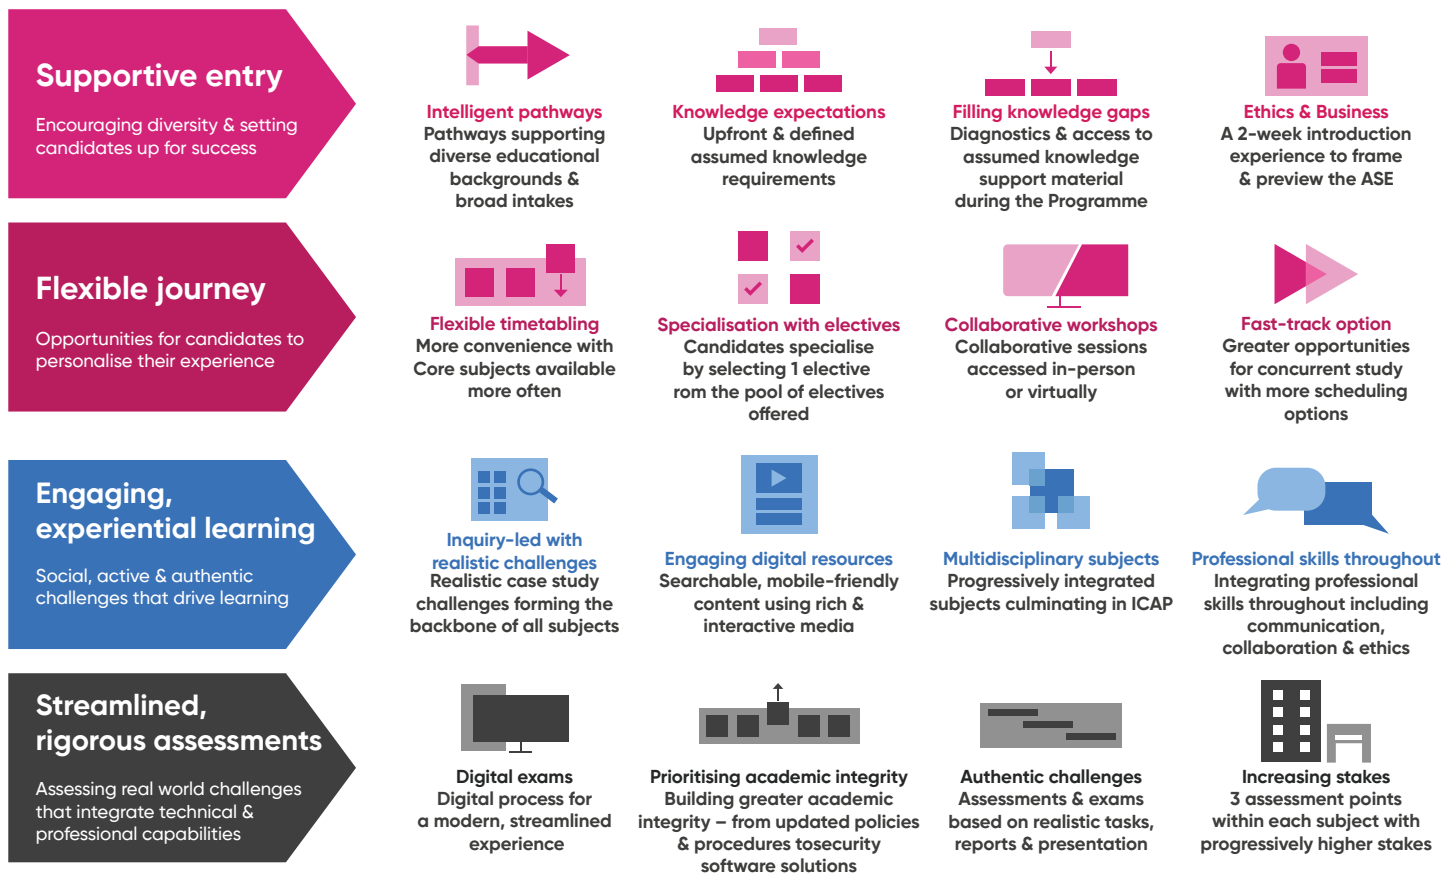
Supportive entry
Encouraging diversity & setting candidates up for success

Intelligent pathways
Pathways supporting diverse educational backgrounds & broad intakes

Knowledge expectations
Upfront & defined assumed knowledge requirements

Filling knowledge gaps
Diagnostics & access to assumed knowledge support material during the Programme

Ethics & Business
A 2-week introduction experience to frame & preview the ASE

Flexible journey
Opportunities for candidates to personalise their experience

Flexible timetabling
More convenience with Core subjects available more often

Specialisation with electives
Candidates specialise by selecting 1 elective rom the pool of electives offered

Collaborative workshops
Collaborative sessions accessed in-person or virtually

Fast-track option
Greater opportunities for concurrent study with more scheduling options

Engaging, experiential learning
Social, active & authentic challenges that drive learning

Inquiry-led with realistic challenges
Realistic case study challenges forming the backbone of all subjects

Engaging digital resources
Searchable, mobile-friendly content using rich & interactive media

Multidisciplinary subjects
Progressively integrated subjects culminating in ICAP

Professional skills throughout
Integrating professional skills throughout including communication, collaboration & ethics

Streamlined, rigorous assessments
Assessing real world challenges that integrate technical & professional capabilities

Digital exams
Digital process for a modern, streamlined experience

Prioritising academic integrity
Building greater academic integrity – from updated policies & procedures tosecurity software solutions

Authentic challenges
Assessments & exams based on realistic tasks, reports & presentation

Increasing stakes
3 assessment points within each subject with progressively higher stakes